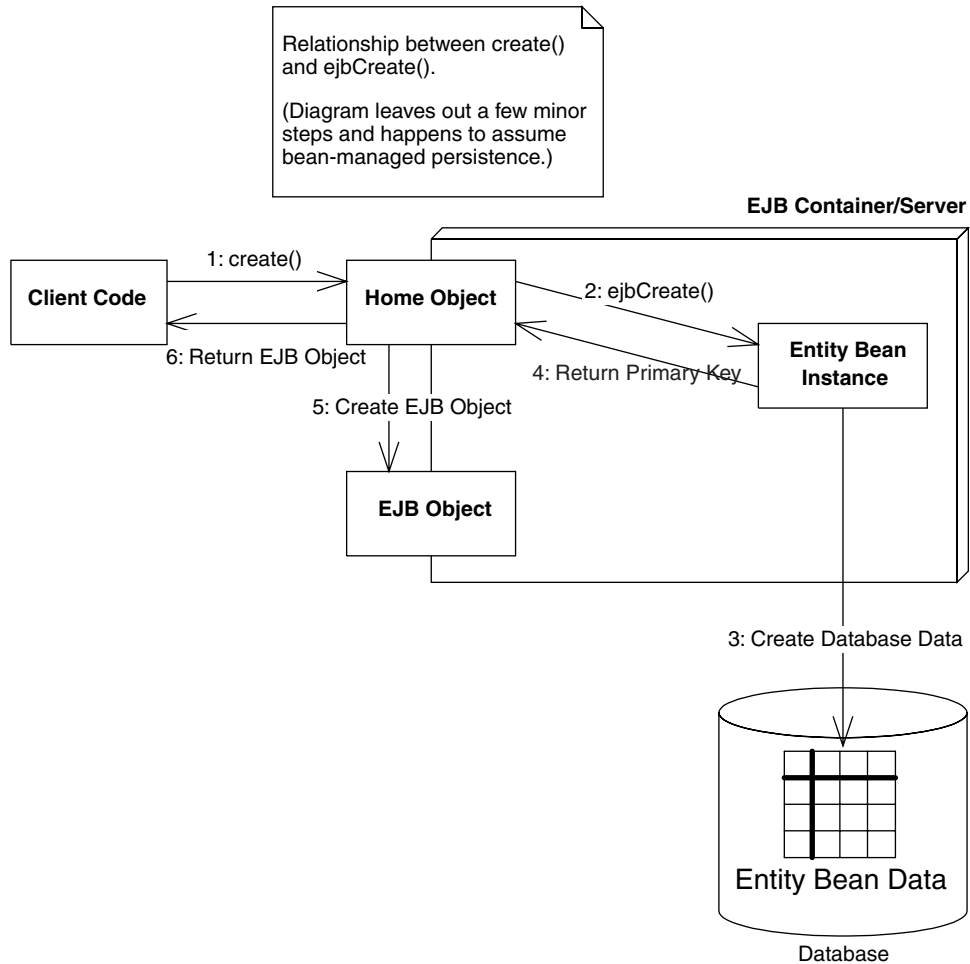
Relationship between create() and ejbCreate().

(Diagram leaves out a few minor steps and happens to assume bean-managed persistence.)

EJB Container/Server

1: create()

Client Code

Home Object

2: ejbCreate()

Entity Bean Instance

6: Return EJB Object

4: Return Primary Key

5: Create EJB Object

EJB Object

3: Create Database Data

Entity Bean Data

Database